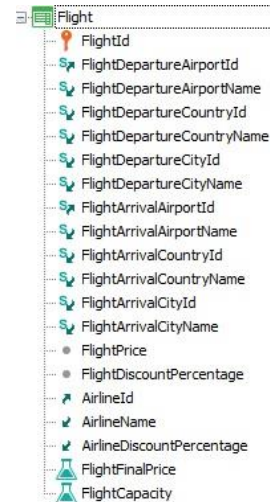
Flight
FlightId
FlightDepartureAirportId
FlightDepartureAirportName
FlightDepartureCountryId
FlightDepartureCountryName
FlightDepartureCityId
FlightDepartureCityName
FlightArrivalAirportId
FlightArrivalAirportName
FlightArrivalCountryId
FlightArrivalCountryName
FlightArrivalCityId
FlightArrivalCityName
FlightPrice
FlightDiscountPercentage
AirlineId
AirlineName
AirlineDiscountPercentage
FlightFinalPrice
FlightCapacity